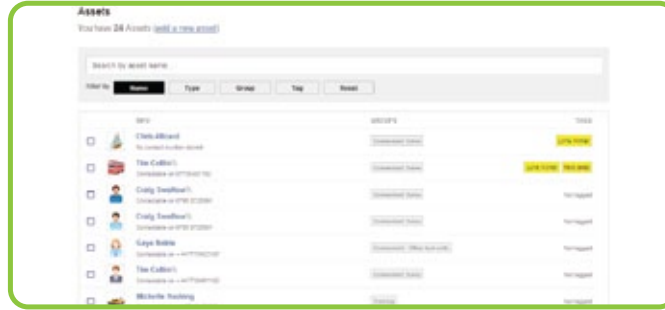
Assets

You have 24 Assets (add a new asset)

Search by asset name...

Filter by: Name Type Group Tag Reset

| | Info | Groups | Tags |
|---|---|---|---|
| ☐ | Chris Allcard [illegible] | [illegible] | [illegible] |
| ☐ | Tim Collins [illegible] | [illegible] | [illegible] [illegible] |
| ☐ | Craig Smallbon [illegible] | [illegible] | Not tagged |
| ☐ | Craig Smallbon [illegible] | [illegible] | Not tagged |
| ☐ | Gaye Noble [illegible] | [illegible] | Not tagged |
| ☐ | Tim Collins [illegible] | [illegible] | Not tagged |
| ☐ | Michelle Hosking | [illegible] | |